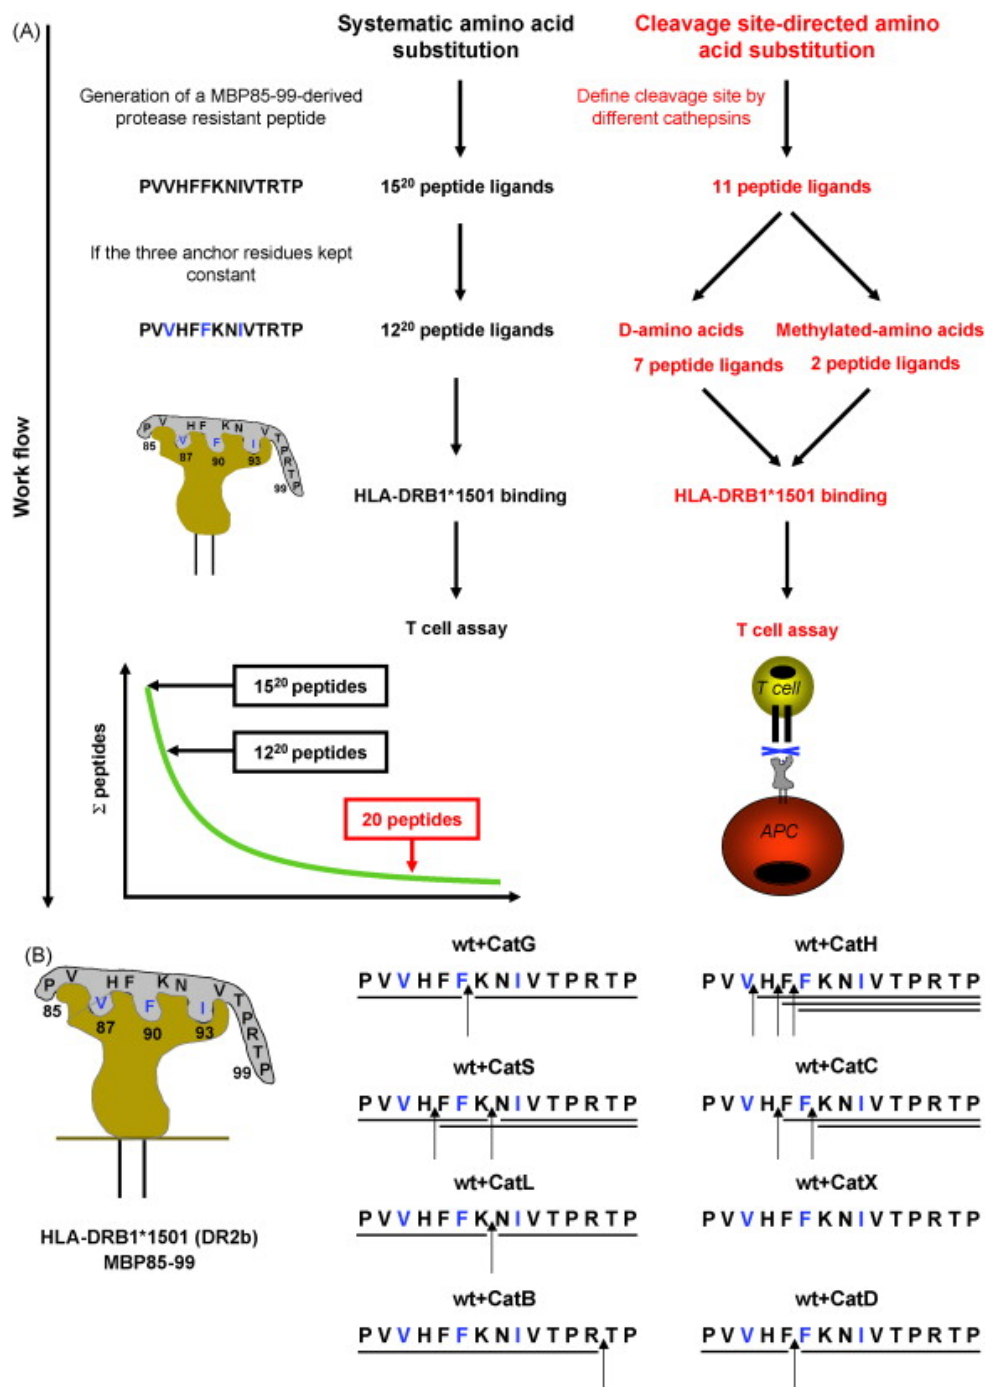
(A)

Work flow

Systematic amino acid substitution

Cleavage site-directed amino acid substitution

Generation of a MBP85-99-derived protease resistant peptide

Define cleavage site by different cathepsins

PVVHFFKNIVTRTP

$15^{20}$ peptide ligands

11 peptide ligands

If the three anchor residues kept constant

PVVHFFKNIVTRTP

$12^{20}$ peptide ligands

D-amino acids

Methylated-amino acids

7 peptide ligands

2 peptide ligands

P V H F K N V T R T P 85 V 87 F 90 I 93 99

HLA-DRB1*1501 binding

HLA-DRB1*1501 binding

T cell assay

T cell assay

$15^{20}$ peptides

$12^{20}$ peptides

Σ peptides

20 peptides

T cell

APC

(B)

P V H F K N V T P R T P 85 V 87 F 90 I 93 99

HLA-DRB1*1501 (DR2b) MBP85-99

wt+CatG
P V V H F F K N I V T P R T P

wt+CatH
P V V H F F K N I V T P R T P

wt+CatS
P V V H F F K N I V T P R T P

wt+CatC
P V V H F F K N I V T P R T P

wt+CatL
P V V H F F K N I V T P R T P

wt+CatX
P V V H F F K N I V T P R T P

wt+CatB
P V V H F F K N I V T P R T P

wt+CatD
P V V H F F K N I V T P R T P